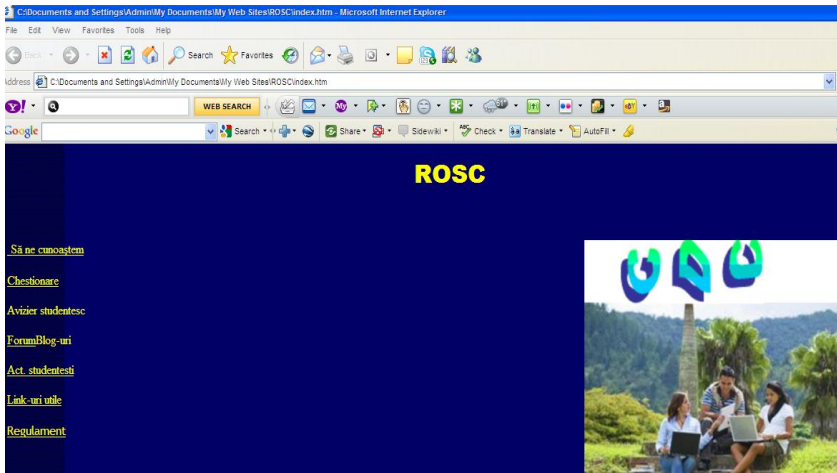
C:\Documents and Settings\Admin\My Documents\My Web Sites\ROSC\index.htm - Microsoft Internet Explorer

File Edit View Favorites Tools Help

Back Search Favorites

Address C:\Documents and Settings\Admin\My Documents\My Web Sites\ROSC\index.htm

WEB SEARCH

Google Search Share Sidewiki Check Translate AutoFill

ROSC

Să ne cunoaştem

Chestionare

Avizier studentesc

ForumBlog-uri

Act. studentesti

Link-uri utile

Regulament